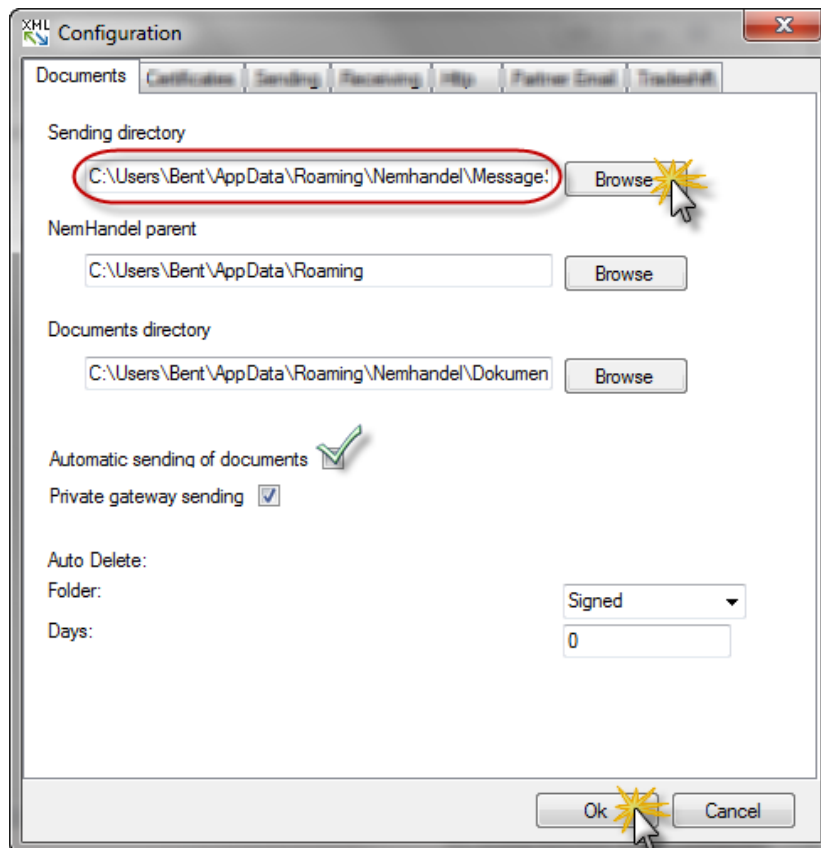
XML Configuration

Documents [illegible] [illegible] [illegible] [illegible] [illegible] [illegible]

Sending directory

C:\Users\Bent\AppData\Roaming\Nemhandel\MessageS

Browse

NemHandel parent

C:\Users\Bent\AppData\Roaming

Browse

Documents directory

C:\Users\Bent\AppData\Roaming\Nemhandel\Dokumen

Browse

Automatic sending of documents

Private gateway sending

Auto Delete:

Folder:

Signed

Days:

0

Ok

Cancel